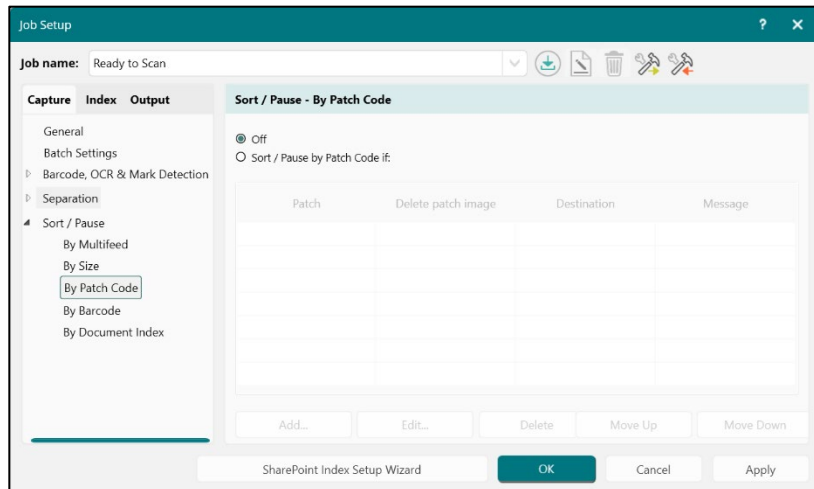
Job Setup

? ×

Job name: Ready to Scan

Capture Index Output

General
Batch Settings
Barcode, OCR & Mark Detection
Separation
Sort / Pause
By Multifeed
By Size
By Patch Code
By Barcode
By Document Index

Sort / Pause - By Patch Code

Off
Sort / Pause by Patch Code if:

| Patch | Delete patch image | Destination | Message |
|---|---|---|---|
| | | | |

Add... Edit... Delete Move Up Move Down

SharePoint Index Setup Wizard OK Cancel Apply